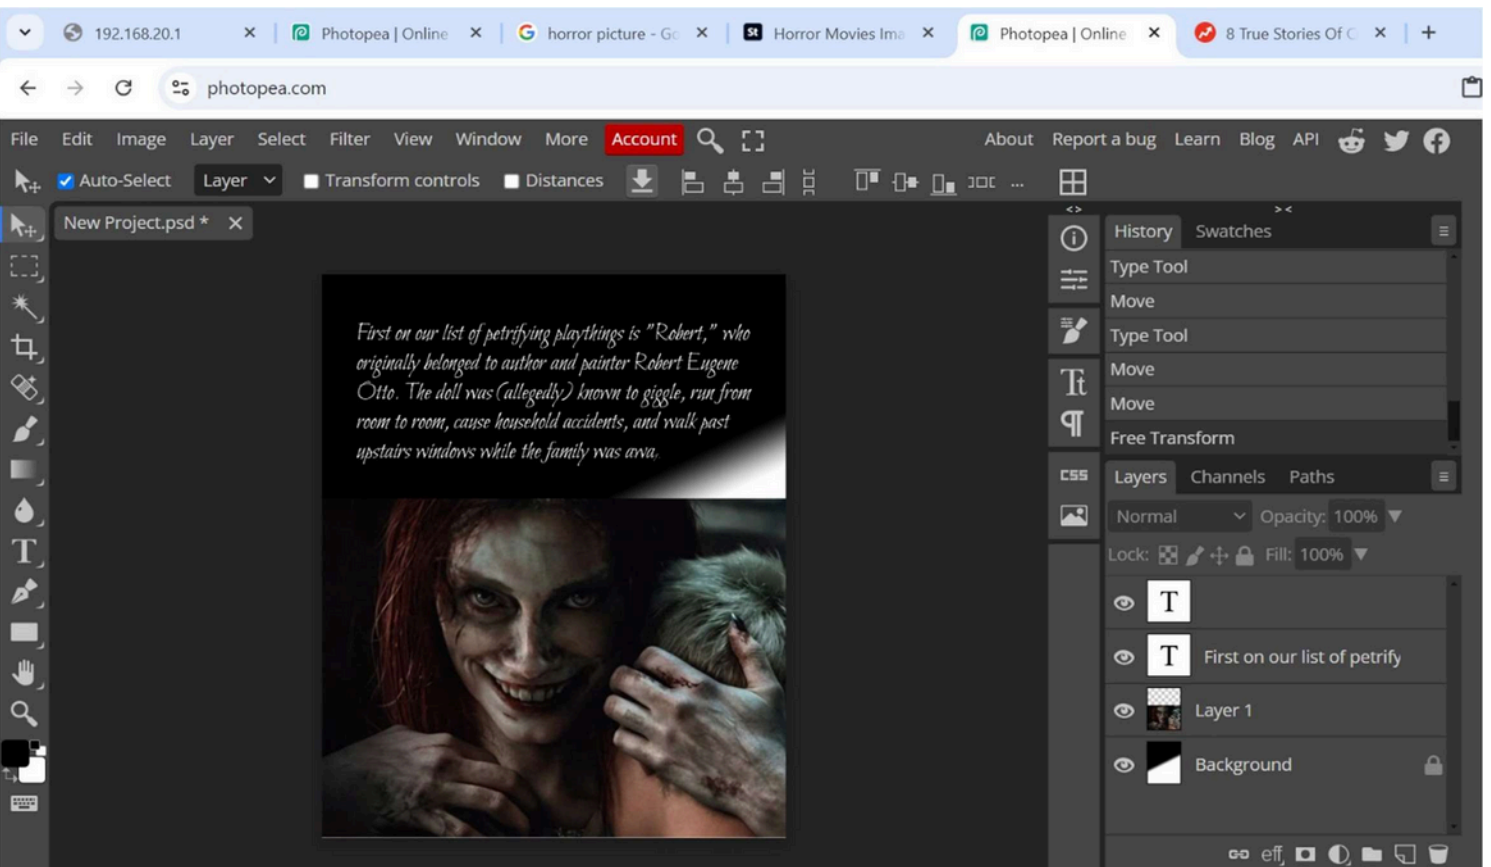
192.168.20.1 ✕ Photopea | Online ✕ horror picture - Go ✕ Horror Movies Ima ✕ Photopea | Online ✕ 8 True Stories Of C ✕ +

photopea.com

File Edit Image Layer Select Filter View Window More Account About Report a bug Learn Blog API

Auto-Select Layer Transform controls Distances

New Project.psd * ✕

First on our list of petrifying playthings is "Robert," who originally belonged to author and painter Robert Eugene Otto. The doll was (allegedly) known to giggle, run from room to room, cause household accidents, and walk past upstairs windows while the family was awa

History Swatches

Type Tool
Move
Type Tool
Move
Move
Free Transform

Layers Channels Paths

Normal Opacity: 100%

Lock: Fill: 100%

T
T First on our list of petrify
Layer 1
Background

CSS

eff